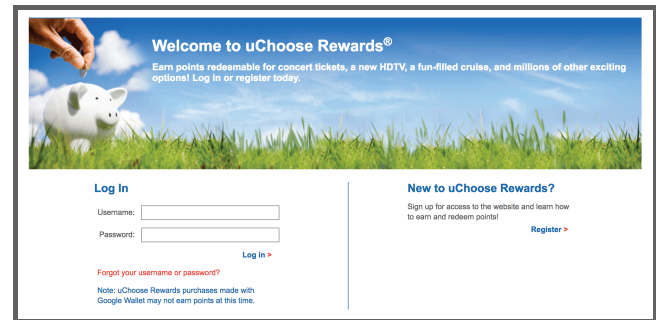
Welcome to uChoose Rewards®

Earn points redeemable for concert tickets, a new HDTV, a fun-filled cruise, and millions of other exciting options! Log in or register today.

Log In

Username:

Password:

Log in >

Forgot your username or password?

Note: uChoose Rewards purchases made with Google Wallet may not earn points at this time.

New to uChoose Rewards?

Sign up for access to the website and learn how to earn and redeem points!

Register >